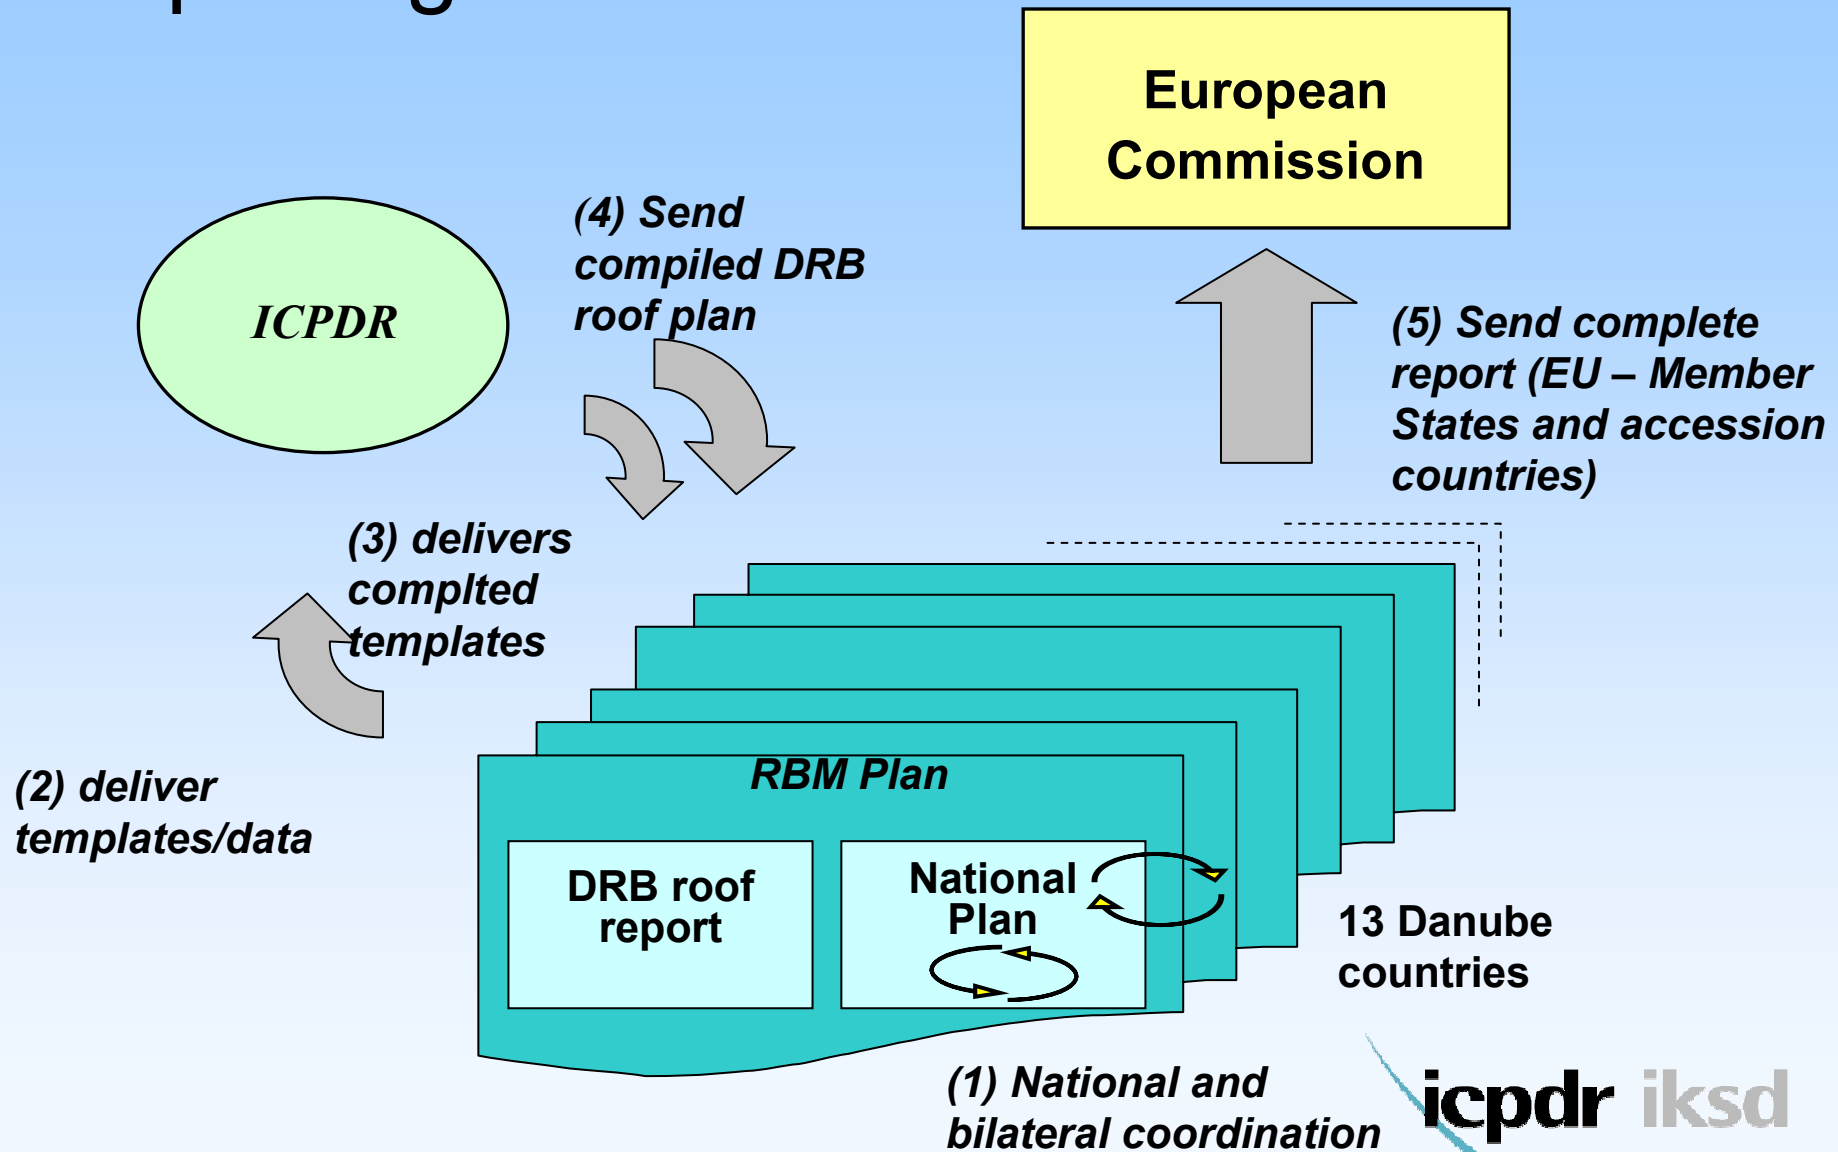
European Commission

ICPDR

(4) Send compiled DRB roof plan

(5) Send complete report (EU – Member States and accession countries)

(3) delivers complted templates

(2) deliver templates/data

RBM Plan

DRB roof report

National Plan

13 Danube countries

(1) National and bilateral coordination

icpdr iksd